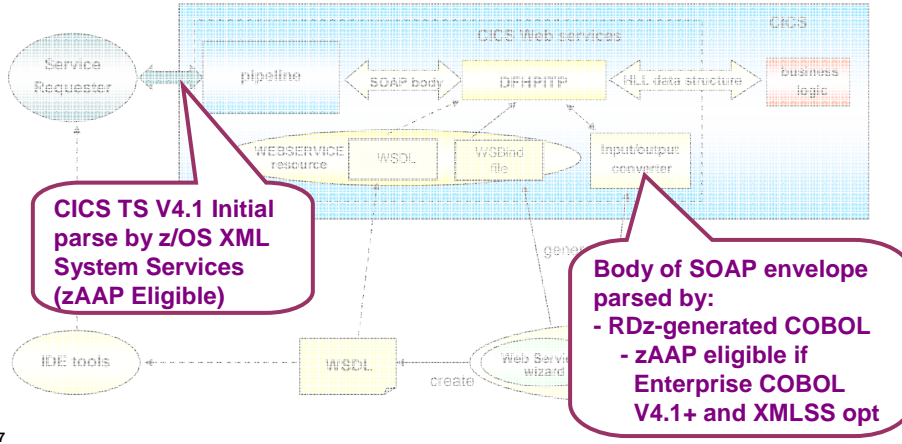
CICS

CICS Web services

Service Requester

pipeline

SOAP body

DFHPITP

HLL data structure

business logic

WEBSERVICE resource

WSDL

WSBind file

Input/output converter

CICS TS V4.1 Initial parse by z/OS XML System Services (zAAP Eligible)

gene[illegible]

Body of SOAP envelope parsed by:
- RDz-generated COBOL
- zAAP eligible if Enterprise COBOL V4.1+ and XMLSS opt

IDE tools

WSDL

create

Web Servic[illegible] wizard

7